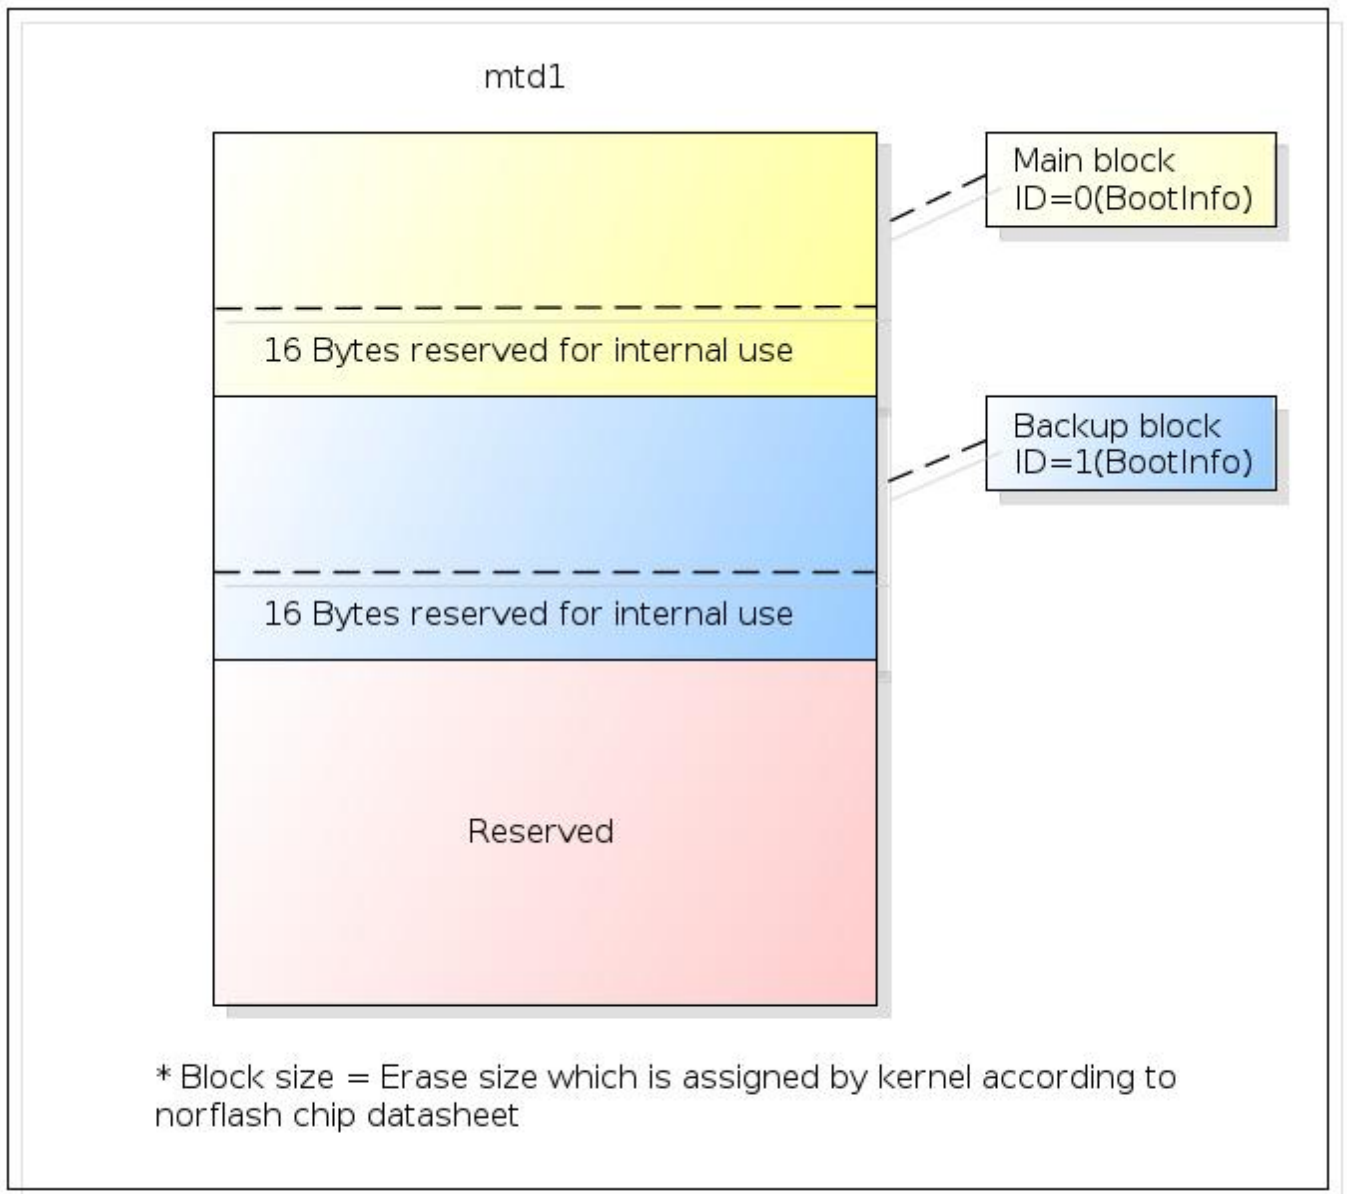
mtd1

Main block
ID=0(BootInfo)

16 Bytes reserved for internal use

Backup block
ID=1(BootInfo)

16 Bytes reserved for internal use

Reserved

* Block size = Erase size which is assigned by kernel according to norflash chip datasheet